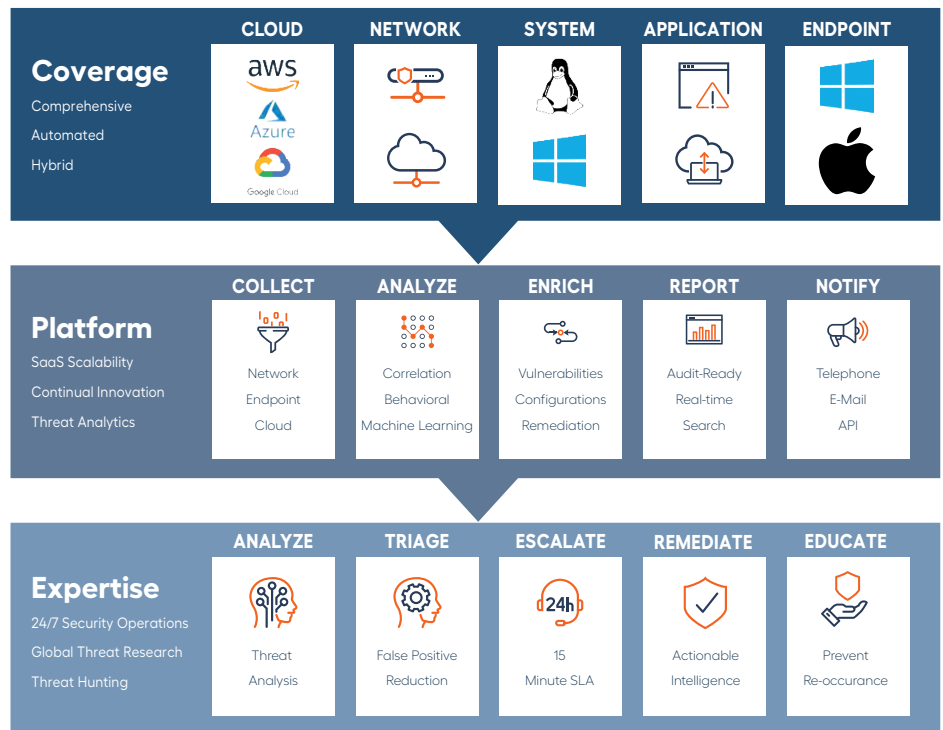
Coverage
Comprehensive
Automated
Hybrid

CLOUD
aws
Azure
Google Cloud

NETWORK

SYSTEM

APPLICATION

ENDPOINT

Platform
SaaS Scalability
Continual Innovation
Threat Analytics

COLLECT
Network
Endpoint
Cloud

ANALYZE
Correlation
Behavioral
Machine Learning

ENRICH
Vulnerabilities
Configurations
Remediation

REPORT
Audit-Ready
Real-time
Search

NOTIFY
Telephone
E-Mail
API

Expertise
24/7 Security Operations
Global Threat Research
Threat Hunting

ANALYZE
Threat
Analysis

TRIAGE
False Positive
Reduction

ESCALATE
24h
15
Minute SLA

REMEDIATE
Actionable
Intelligence

EDUCATE
Prevent
Re-occurance